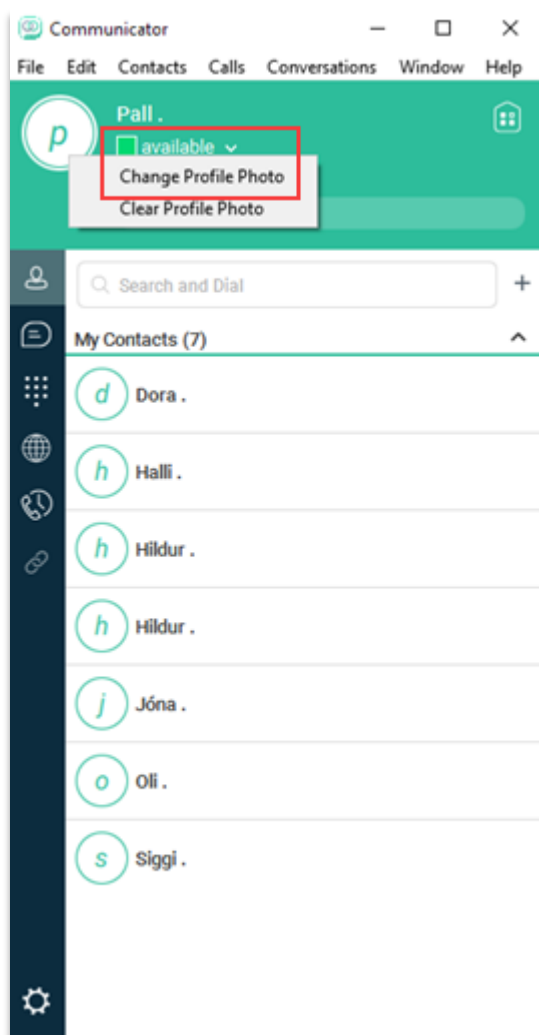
Communicator

File Edit Contacts Calls Conversations Window Help

p

Pall .

available

Change Profile Photo

Clear Profile Photo

Search and Dial

+

My Contacts (7)

d Dora .

h Halli .

h Hildur .

h Hildur .

j Jóna .

o Oli .

s Siggi .